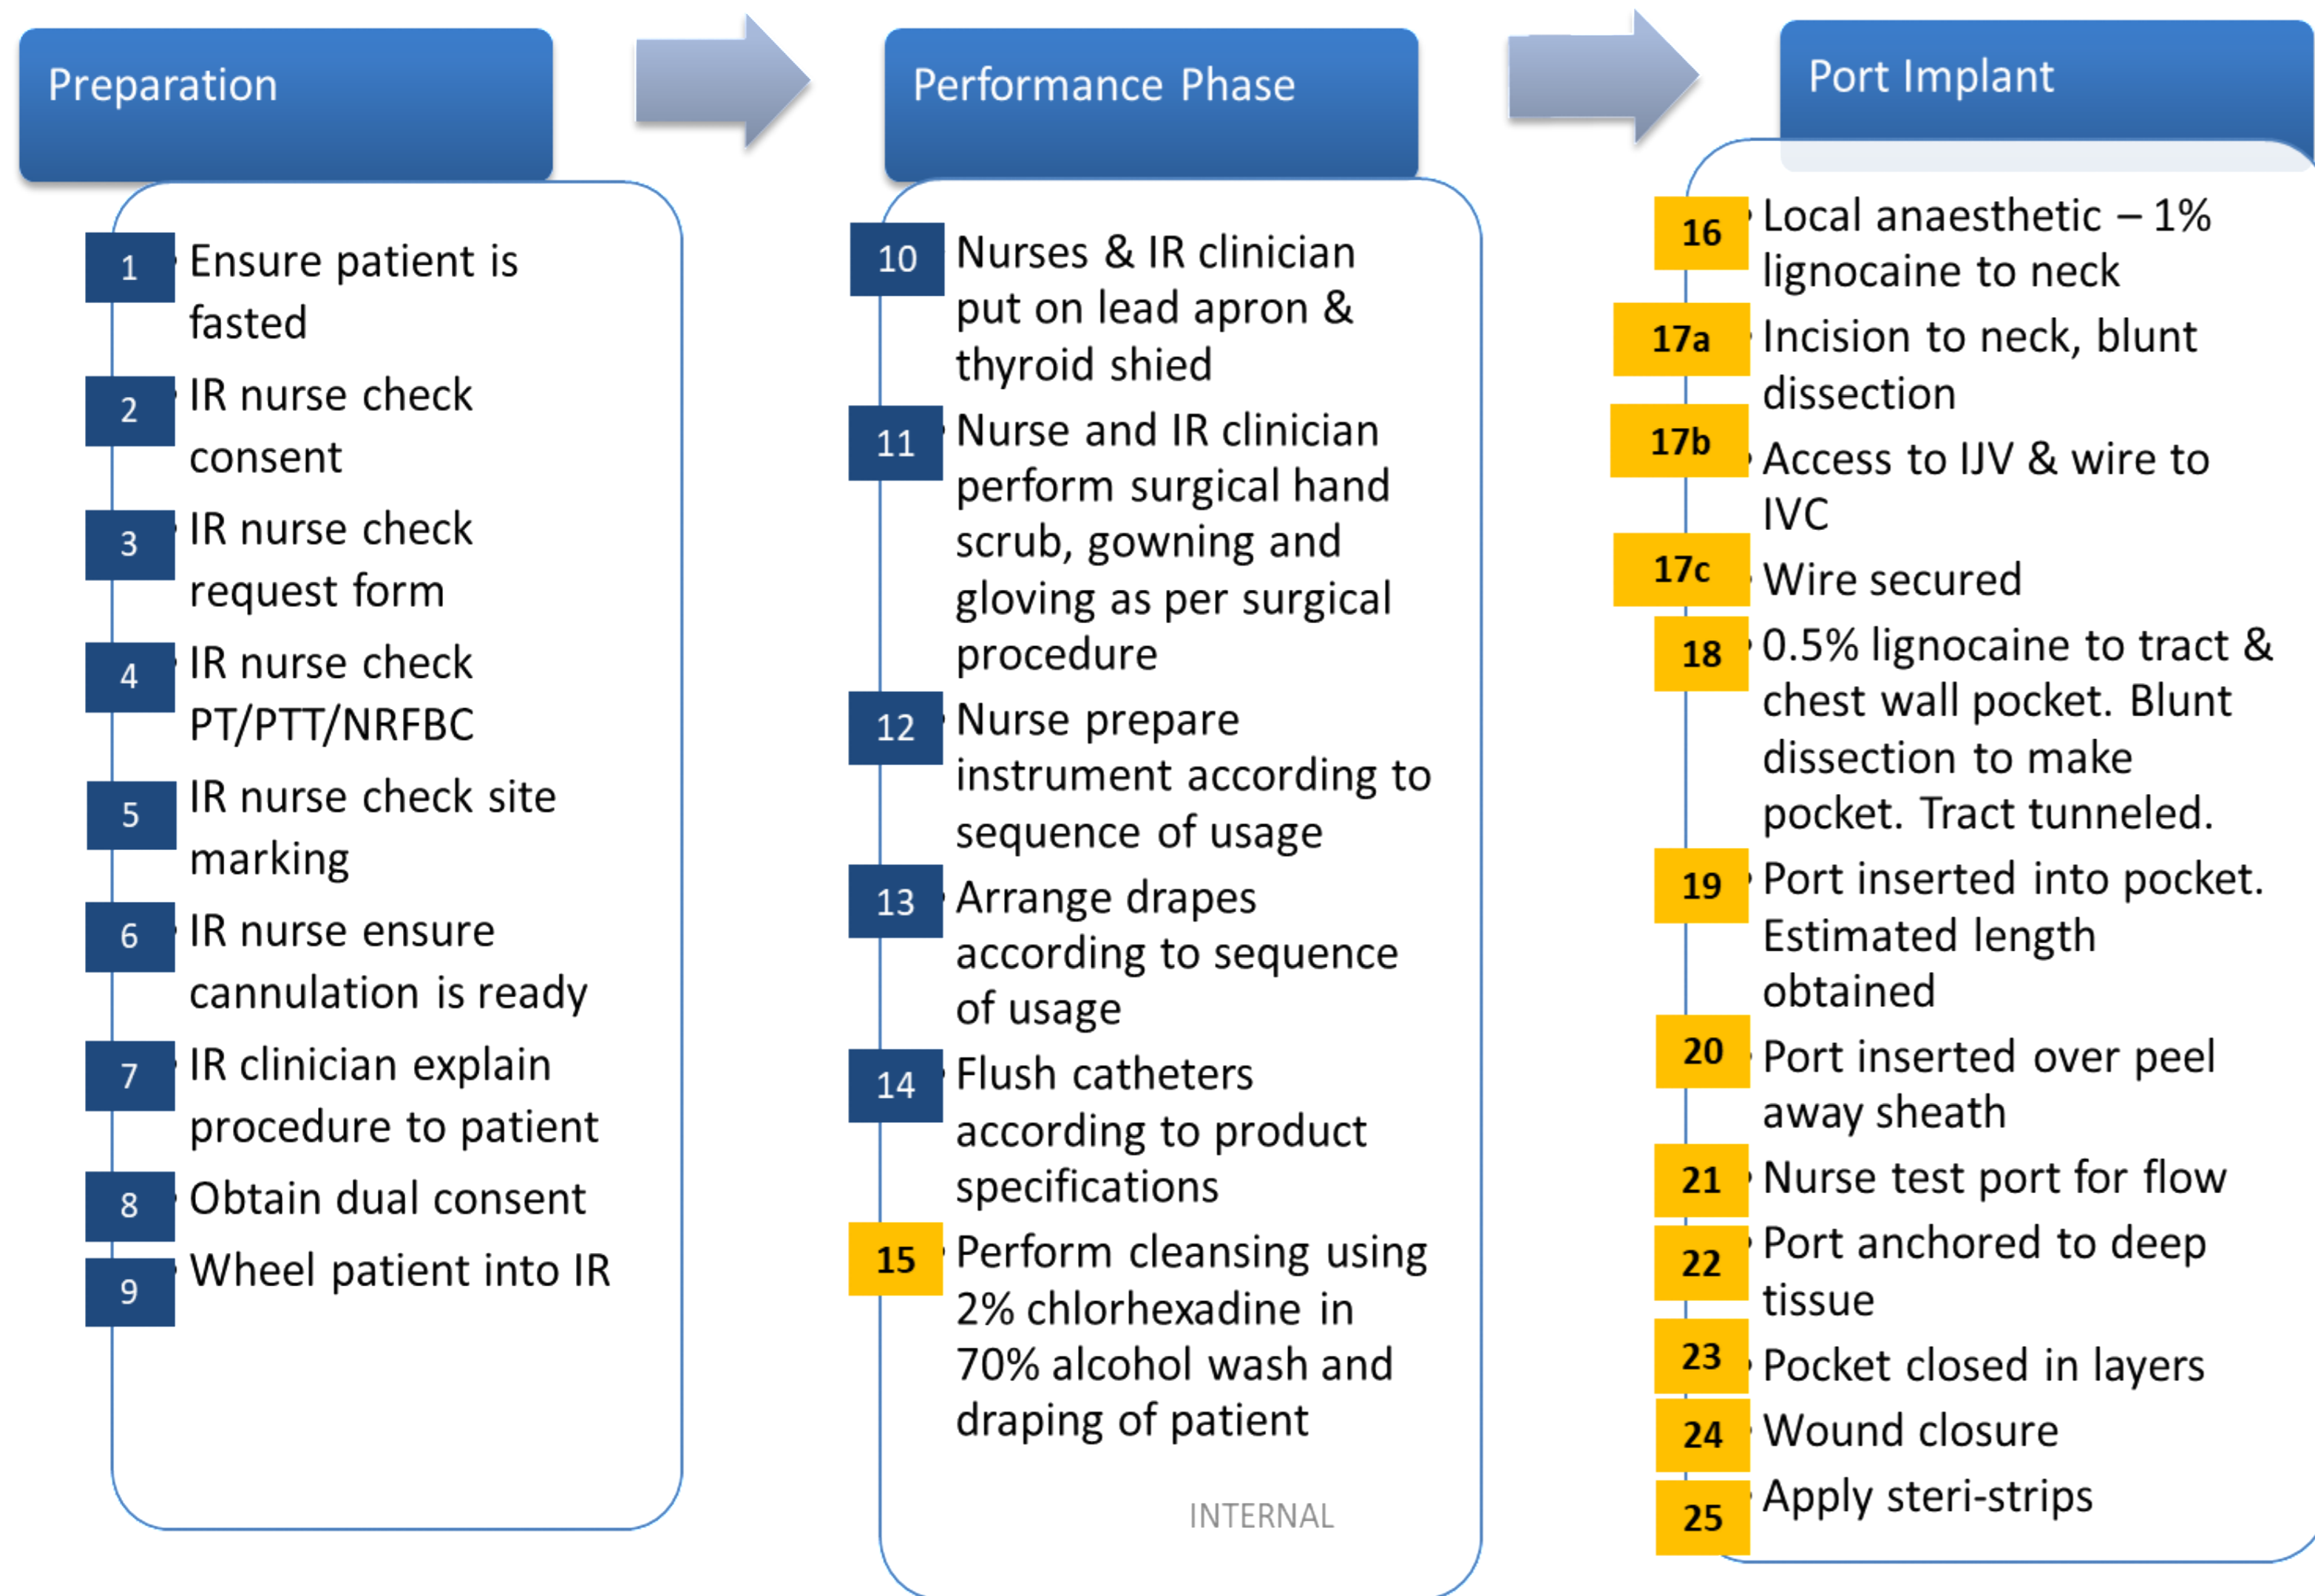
Preparation

1 Ensure patient is fasted

2 IR nurse check consent

3 IR nurse check request form

4 IR nurse check PT/PTT/NRFBC

5 IR nurse check site marking

6 IR nurse ensure cannulation is ready

7 IR clinician explain procedure to patient

8 Obtain dual consent

9 Wheel patient into IR

Performance Phase

10 Nurses & IR clinician put on lead apron & thyroid shied

11 Nurse and IR clinician perform surgical hand scrub, gowning and gloving as per surgical procedure

12 Nurse prepare instrument according to sequence of usage

13 Arrange drapes according to sequence of usage

14 Flush catheters according to product specifications

15 Perform cleansing using 2% chlorhexadine in 70% alcohol wash and draping of patient

INTERNAL

Port Implant

16 Local anaesthetic – 1% lignocaine to neck

17a Incision to neck, blunt dissection

17b Access to IJV & wire to IVC

17c Wire secured

18 0.5% lignocaine to tract & chest wall pocket. Blunt dissection to make pocket. Tract tunneled.

19 Port inserted into pocket. Estimated length obtained

20 Port inserted over peel away sheath

21 Nurse test port for flow

22 Port anchored to deep tissue

23 Pocket closed in layers

24 Wound closure

25 Apply steri-strips